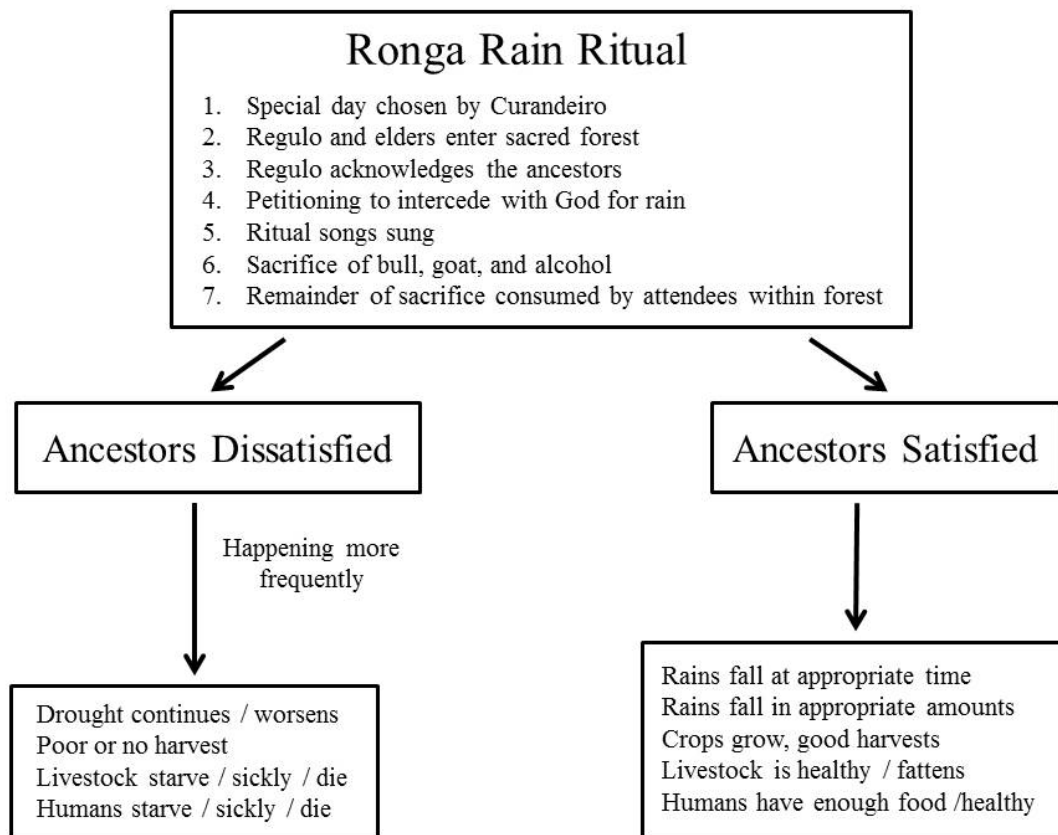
Ronga Rain Ritual

1. Special day chosen by Curandeiro
2. Regulo and elders enter sacred forest
3. Regulo acknowledges the ancestors
4. Petitioning to intercede with God for rain
5. Ritual songs sung
6. Sacrifice of bull, goat, and alcohol
7. Remainder of sacrifice consumed by attendees within forest

Ancestors Dissatisfied

Ancestors Satisfied

Happening more frequently

Drought continues / worsens
Poor or no harvest
Livestock starve / sickly / die
Humans starve / sickly / die

Rains fall at appropriate time
Rains fall in appropriate amounts
Crops grow, good harvests
Livestock is healthy / fattens
Humans have enough food /healthy